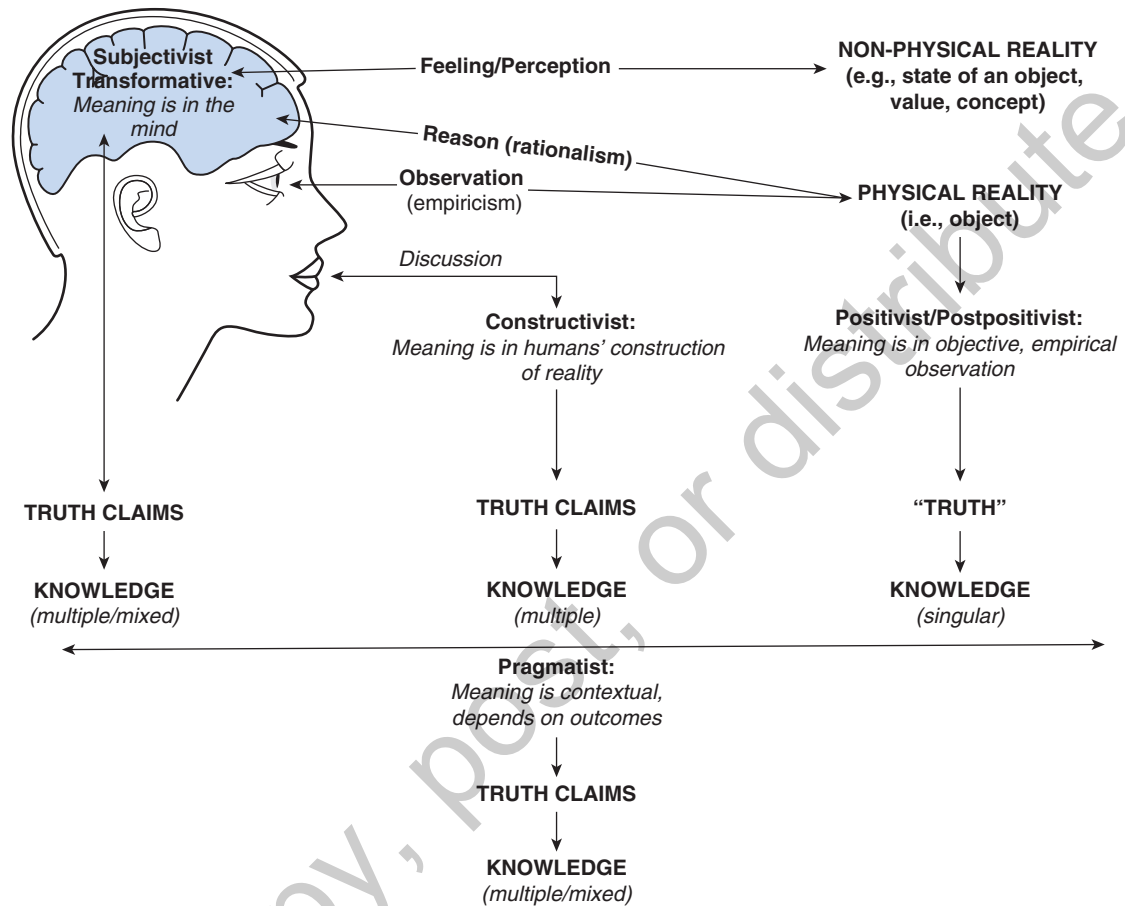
Subjectivist
Transformative:
Meaning is in the mind

Feeling/Perception

NON-PHYSICAL REALITY
(e.g., state of an object, value, concept)

Reason (rationalism)

Observation
(empiricism)

PHYSICAL REALITY
(i.e., object)

Discussion

Constructivist:
Meaning is in humans' construction of reality

Positivist/Postpositivist:
Meaning is in objective, empirical observation

TRUTH CLAIMS

TRUTH CLAIMS

"TRUTH"

KNOWLEDGE
(multiple/mixed)

KNOWLEDGE
(multiple)

KNOWLEDGE
(singular)

Pragmatist:
Meaning is contextual, depends on outcomes

TRUTH CLAIMS

KNOWLEDGE
(multiple/mixed)

copy, post, or distribute